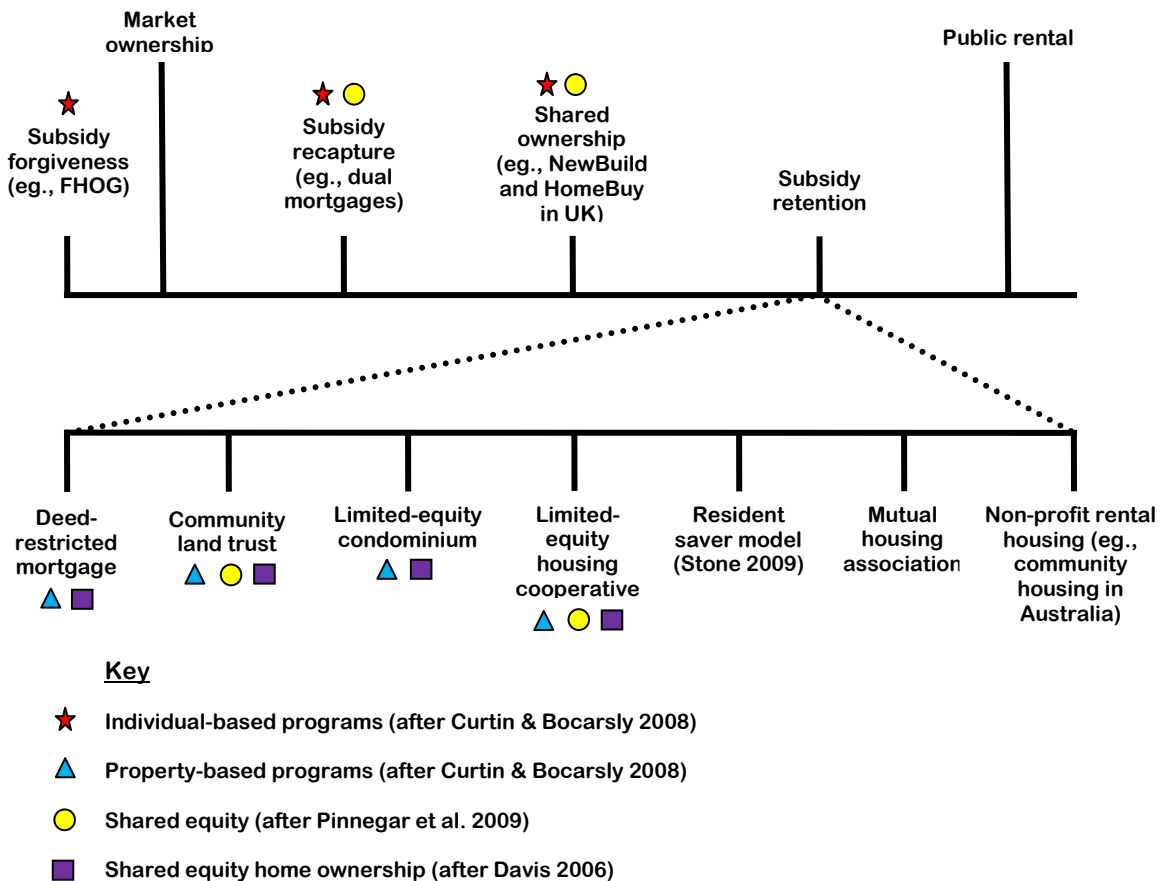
Market ownership

Public rental

Subsidy forgiveness (eg., FHOG)

Subsidy recapture (eg., dual mortgages)

Shared ownership (eg., NewBuild and HomeBuy in UK)

Subsidy retention

Deed-restricted mortgage

Community land trust

Limited-equity condominium

Limited-equity housing cooperative

Resident saver model (Stone 2009)

Mutual housing association

Non-profit rental housing (eg., community housing in Australia)

Key

Individual-based programs (after Curtin & Bocarsly 2008)

Property-based programs (after Curtin & Bocarsly 2008)

Shared equity (after Pinnegar et al. 2009)

Shared equity home ownership (after Davis 2006)